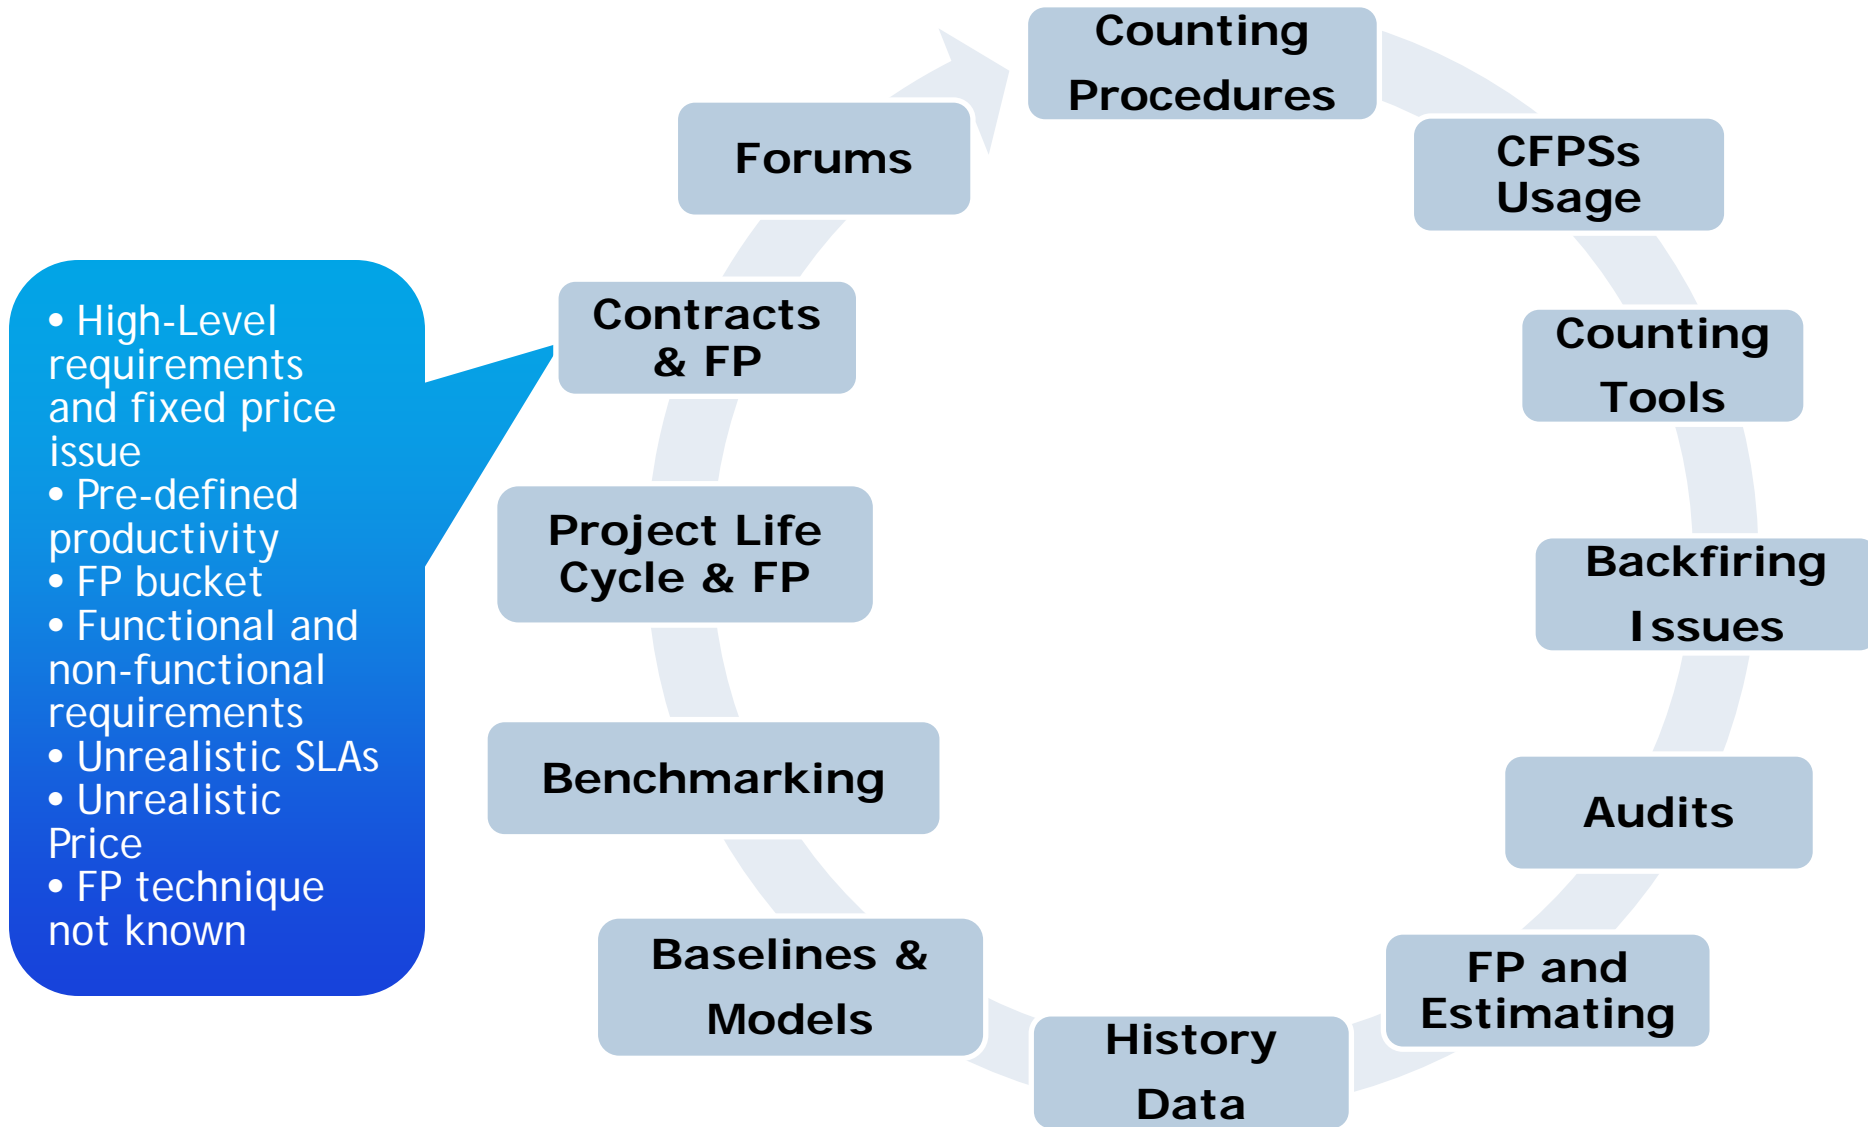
• High-Level requirements and fixed price issue
• Pre-defined productivity
• FP bucket
• Functional and non-functional requirements
• Unrealistic SLAs
• Unrealistic Price
• FP technique not known

Counting Procedures

CFPSs Usage

Counting Tools

Backfiring Issues

Audits

FP and Estimating

History Data

Baselines & Models

Benchmarking

Project Life Cycle & FP

Contracts & FP

Forums